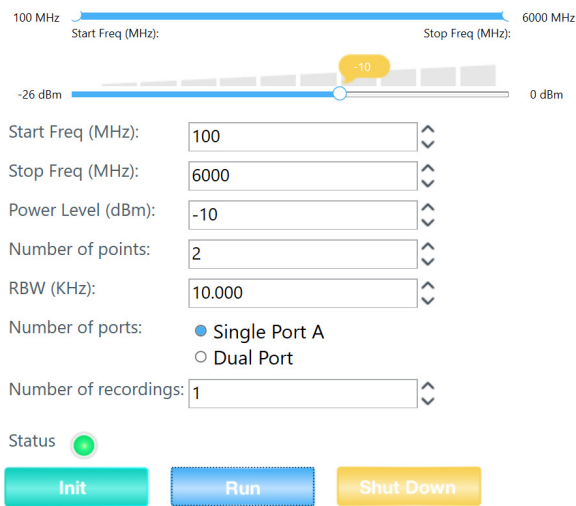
100 MHz
6000 MHz
Start Freq (MHz):
Stop Freq (MHz):

-10
-26 dBm
0 dBm

Start Freq (MHz): 100
Stop Freq (MHz): 6000
Power Level (dBm): -10
Number of points: 2
RBW (KHz): 10.000
Number of ports:
Single Port A
Dual Port
Number of recordings: 1

Status

Init
Run
Shut Down